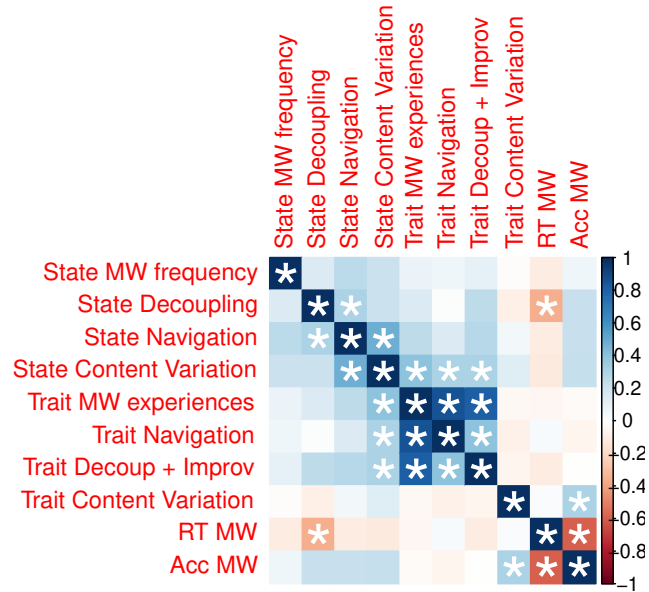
State MW frequency
State Decoupling
State Navigation
State Content Variation
Trait MW experiences
Trait Navigation
Trait Decoup + Improv
Trait Content Variation
RT MW
Acc MW

State MW frequency
State Decoupling
State Navigation
State Content Variation
Trait MW experiences
Trait Navigation
Trait Decoup + Improv
Trait Content Variation
RT MW
Acc MW

| | State MW frequency | State Decoupling | State Navigation | State Content Variation | Trait MW experiences | Trait Navigation | Trait Decoup + Improv | Trait Content Variation | RT MW | Acc MW |
|---|---|---|---|---|---|---|---|---|---|---|
| State MW frequency | * | | | | | | | | | |
| State Decoupling | | * | * | | | | | | * | |
| State Navigation | | * | * | * | | | | | | |
| State Content Variation | | | * | * | * | * | * | | | |
| Trait MW experiences | | | | * | * | * | * | | | |
| Trait Navigation | | | | * | * | * | * | | | |
| Trait Decoup + Improv | | | | * | * | * | * | | | |
| Trait Content Variation | | | | | | | | * | | * |
| RT MW | | * | | | | | | | * | * |
| Acc MW | | | | | | | | * | * | * |

1
0.8
0.6
0.4
0.2
0
−0.2
−0.4
−0.6
−0.8
−1